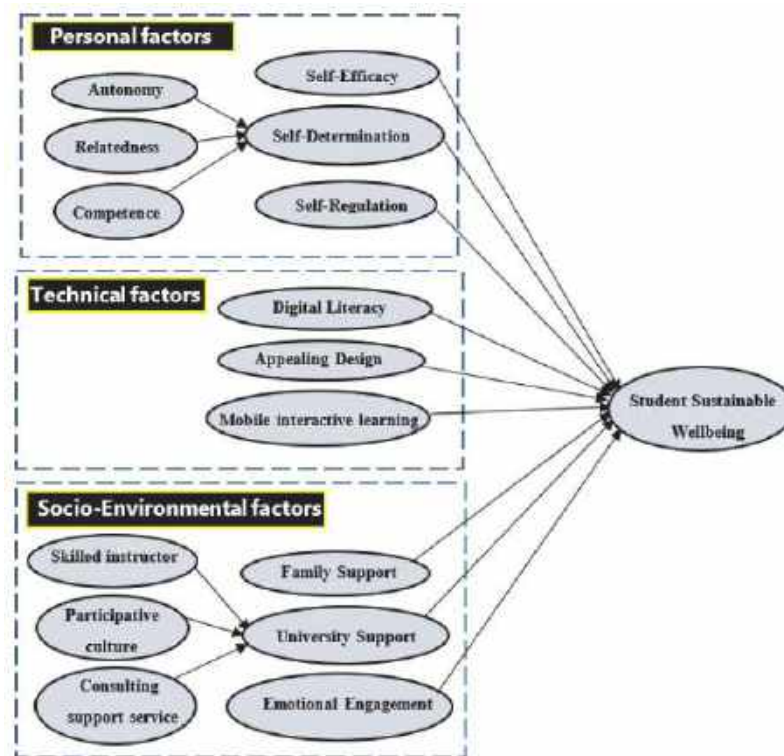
Personal factors

Autonomy

Relatedness

Competence

Self-Efficacy

Self-Determination

Self-Regulation

Technical factors

Digital Literacy

Appealing Design

Mobile interactive learning

Socio-Environmental factors

Skilled instructor

Participative culture

Consulting support service

Family Support

University Support

Emotional Engagement

Student Sustainable Wellbeing